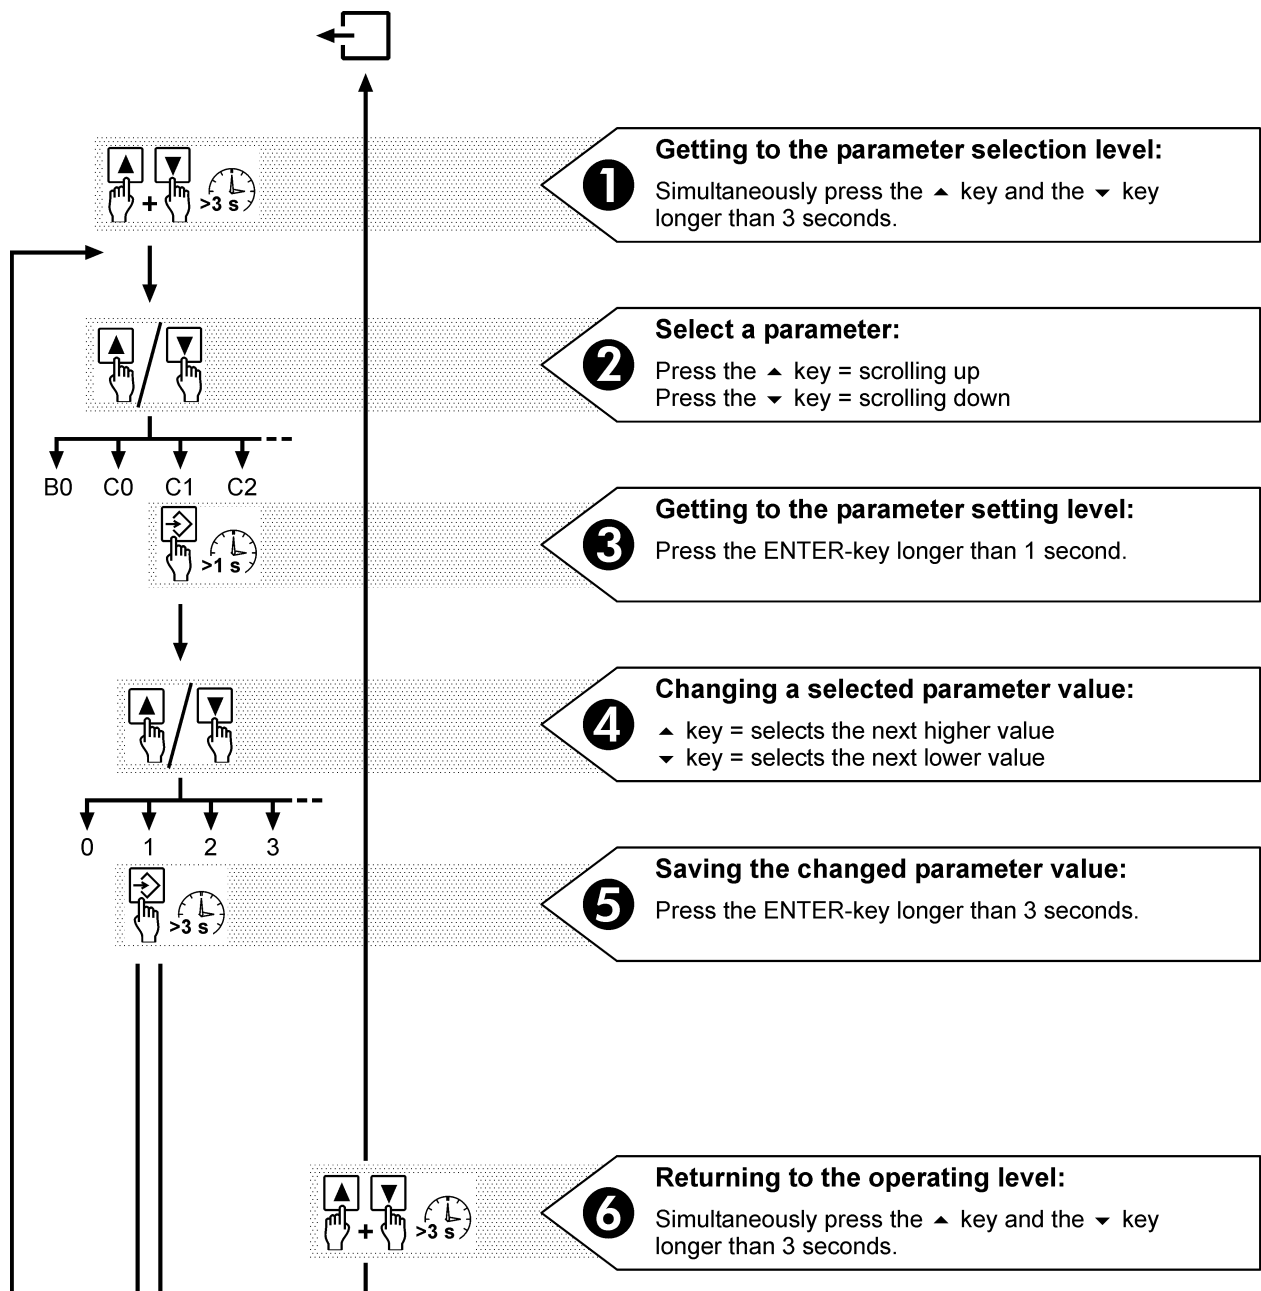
+ >3 s

❶ Getting to the parameter selection level:
Simultaneously press the ▲ key and the ▼ key longer than 3 seconds.

❷ Select a parameter:
Press the ▲ key = scrolling up
Press the ▼ key = scrolling down

B0 C0 C1 C2

>1 s

❸ Getting to the parameter setting level:
Press the ENTER-key longer than 1 second.

❹ Changing a selected parameter value:
▲ key = selects the next higher value
▼ key = selects the next lower value

0 1 2 3

>3 s

❺ Saving the changed parameter value:
Press the ENTER-key longer than 3 seconds.

+ >3 s

❻ Returning to the operating level:
Simultaneously press the ▲ key and the ▼ key longer than 3 seconds.